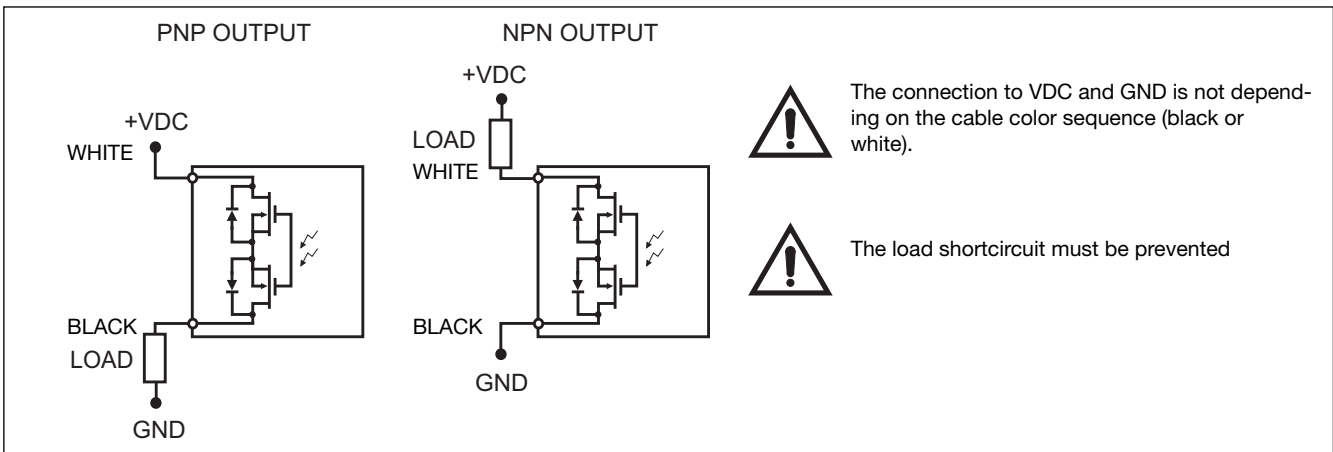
PNP OUTPUT

+VDC
WHITE

BLACK
LOAD

GND

NPN OUTPUT

+VDC
LOAD
WHITE

BLACK

GND

The connection to VDC and GND is not depending on the cable color sequence (black or white).

The load shortcircuit must be prevented